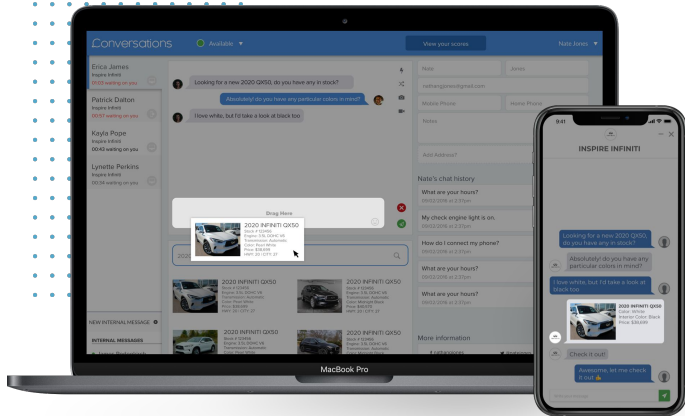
Conversations
Available
View your scores
Nate Jones

Erica James
Inspire Infiniti
01:22 waiting on you

Patrick Dalton
Inspire Infiniti
00:57 waiting on you

Kayla Pope
Inspire Infiniti
00:40 waiting on you

Lynette Perkins
Inspire Infiniti
00:34 waiting on you

Looking for a new 2020 QX50, do you have any in stock?
Absolutely! do you have any particular colors in mind?
I have white, but I'd take a look at black too

Drag Here
2020 INFINITI QX50
Stock # 123456
Engine: 2.0L DOHC V6
Transmission: Automatic
Color: Pearl White
Price: $38,649
MPG: 20 | CITY: 27

2020 INFINITI QX50
2020 INFINITI QX50
2020 INFINITI QX50
2020 INFINITI QX50

NEW INTERNAL MESSAGE
INTERNAL MESSAGES

Nate
Jones
Mobile Phone
Home Phone
Notes
Add Address?

Nate's chat history
What are your hours?
My check engine light is on.
How do I connect my phone?
What are your hours?
What are your hours?

More information

MacBook Pro

9:41
INSPIRE INFINITI
Looking for a new 2020 QX50, do you have any in stock?
Absolutely! do you have any particular colors in mind?
I love white, but I'd take a look at black too
2020 INFINITI QX50
Color: White
Interior Color: Black
Price: $38,649
Check it out!
Awesome, let me check it out 👍